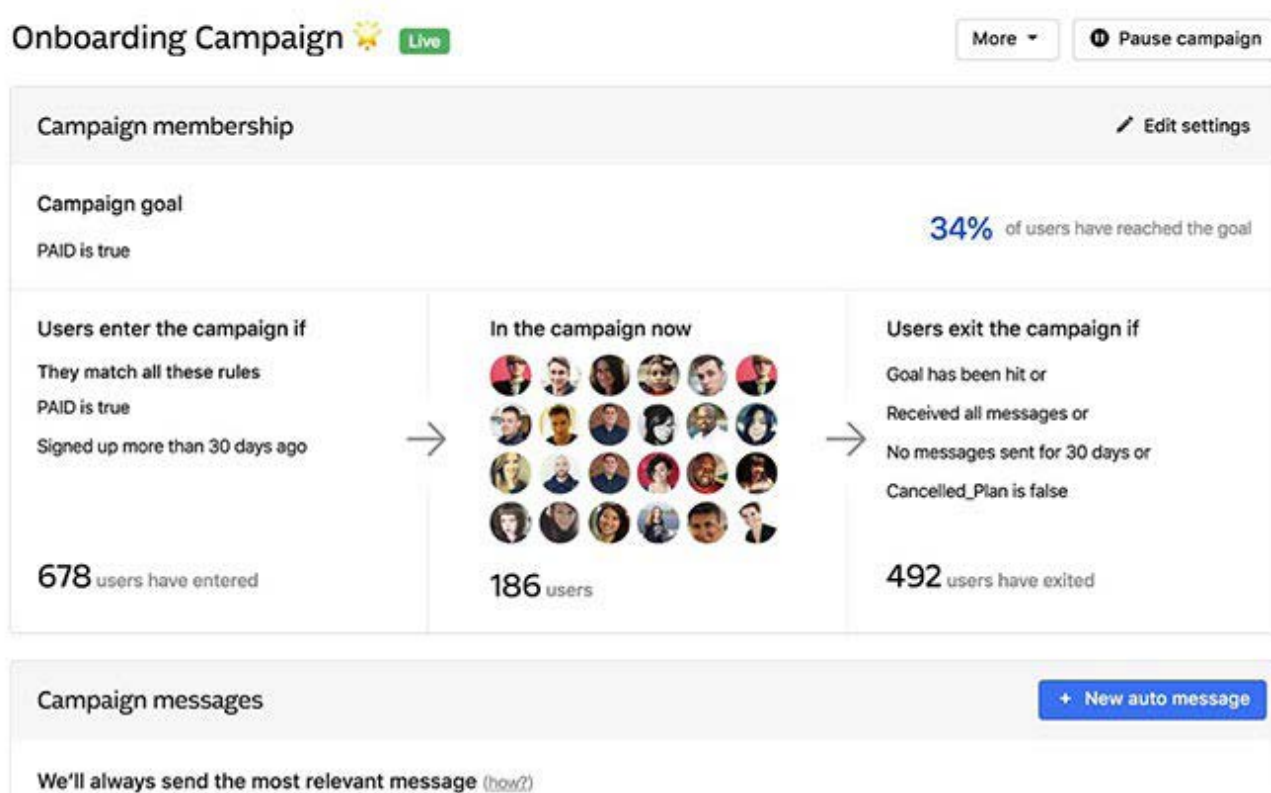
Onboarding Campaign Live

More

Pause campaign

Campaign membership

Edit settings

Campaign goal

PAID is true

34% of users have reached the goal

Users enter the campaign if

They match all these rules

PAID is true

Signed up more than 30 days ago

678 users have entered

In the campaign now

186 users

Users exit the campaign if

Goal has been hit or

Received all messages or

No messages sent for 30 days or

Cancelled_Plan is false

492 users have exited

Campaign messages

+ New auto message

We'll always send the most relevant message (how?)